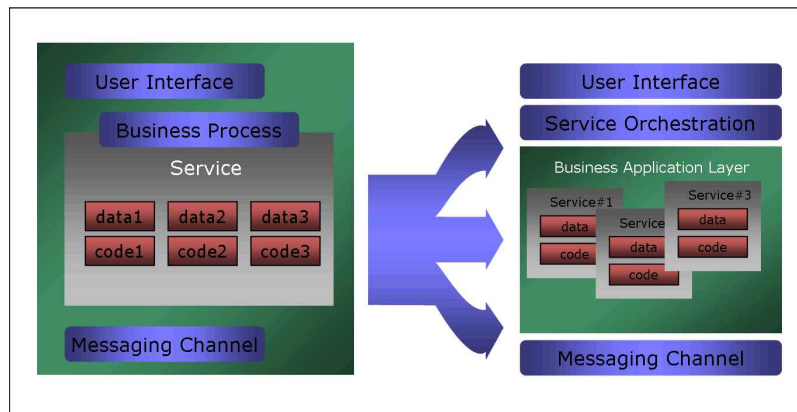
User Interface

Business Process

Service

data1
data2
data3
code1
code2
code3

Messaging Channel

User Interface

Service Orchestration

Business Application Layer

Service#1
data
code

Service
data
code

Service#3
data
code

Messaging Channel